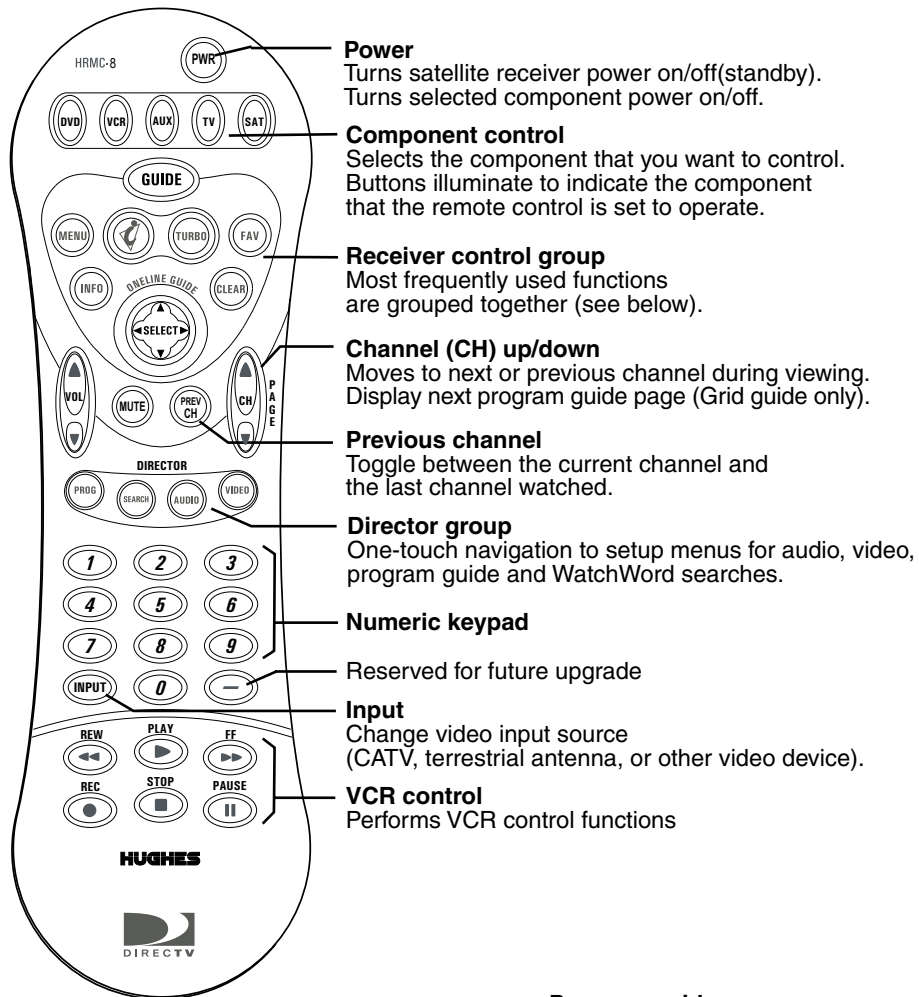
HRMC-8
PWR
DVD VCR AUX TV SAT
GUIDE
MENU TURBO FAV
INFO ONELINE GUIDE CLEAR
SELECT
VOL MUTE PREV CH CH PAGE
DIRECTOR
PROG SEARCH AUDIO VIDEO
1 2 3
4 5 6
7 8 9
INPUT 0 —
REW PLAY FF
REC STOP PAUSE
HUGHES
DIRECTV

Power
Turns satellite receiver power on/off(standby). Turns selected component power on/off.

Component control
Selects the component that you want to control. Buttons illuminate to indicate the component that the remote control is set to operate.

Receiver control group
Most frequently used functions are grouped together (see below).

Channel (CH) up/down
Moves to next or previous channel during viewing. Display next program guide page (Grid guide only).

Previous channel
Toggle between the current channel and the last channel watched.

Director group
One-touch navigation to setup menus for audio, video, program guide and WatchWord searches.

Numeric keypad

Reserved for future upgrade

Input
Change video input source (CATV, terrestrial antenna, or other video device).

VCR control
Performs VCR control functions